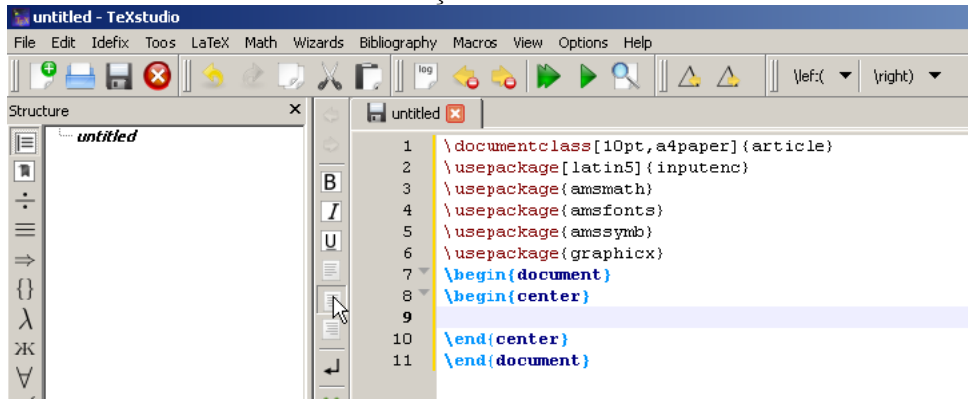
untitled - TeXstudio

File Edit Idefix Toos LaTeX Math Wizards Bibliography Macros View Options Help

log \lef:( \right)

Structure

untitled

B I U

untitled

1 \documentclass[10pt,a4paper]{article}
2 \usepackage[latin5]{inputenc}
3 \usepackage{amsmath}
4 \usepackage{amsfonts}
5 \usepackage{amssymb}
6 \usepackage{graphicx}
7 \begin{document}
8 \begin{center}
9
10 \end{center}
11 \end{document}